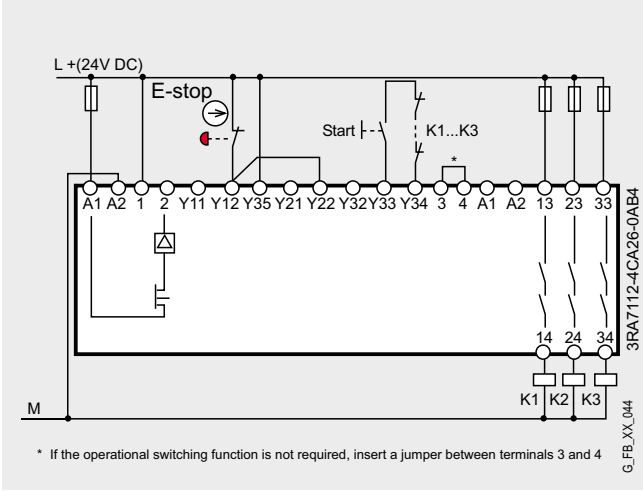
L +(24V DC)

E-stop

Start

K1...K3

*

A1 A2 1 2 Y11 Y12 Y35 Y21 Y22 Y32 Y33 Y34 3 4 A1 A2 13 23 33

3RA7112-4CA26-0AB4

14 24 34

M

K1 K2 K3

G_FB_XX_044

* If the operational switching function is not required, insert a jumper between terminals 3 and 4